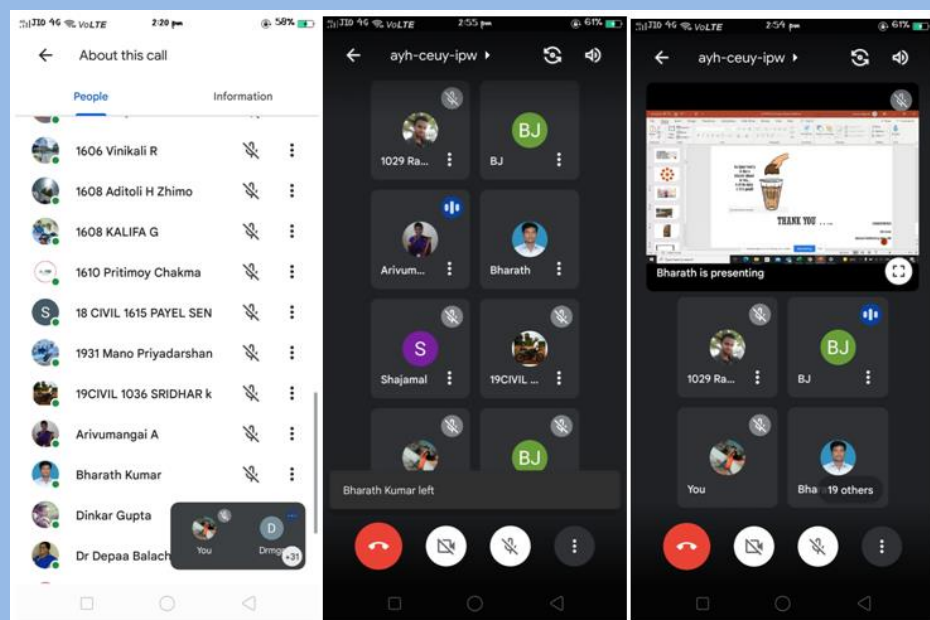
Jio 4G VoLTE 2:20 pm 58%

About this call

People

Information

1606 Vinikali R

1608 Aditoli H Zhimo

1608 KALIFA G

1610 Pritimoy Chakma

S 18 CIVIL 1615 PAYEL SEN

1931 Mano Priyadarshan

19CIVIL 1036 SRIDHAR k

Arivumangai A

Bharath Kumar

Dinkar Gupta

Dr Depaa Balach

You

D Drmg

+31

Jio 4G VoLTE 2:55 pm 61%

ayh-ceuy-ipw

1029 Ra...

BJ BJ

Arivum...

Bharath

S Shajamal

19CIVIL ...

BJ

Bharath Kumar left

Jio 4G VoLTE 2:54 pm 61%

ayh-ceuy-ipw

THANK YOU

Bharath is presenting

1029 Ra...

BJ BJ

You

Bha 19 others